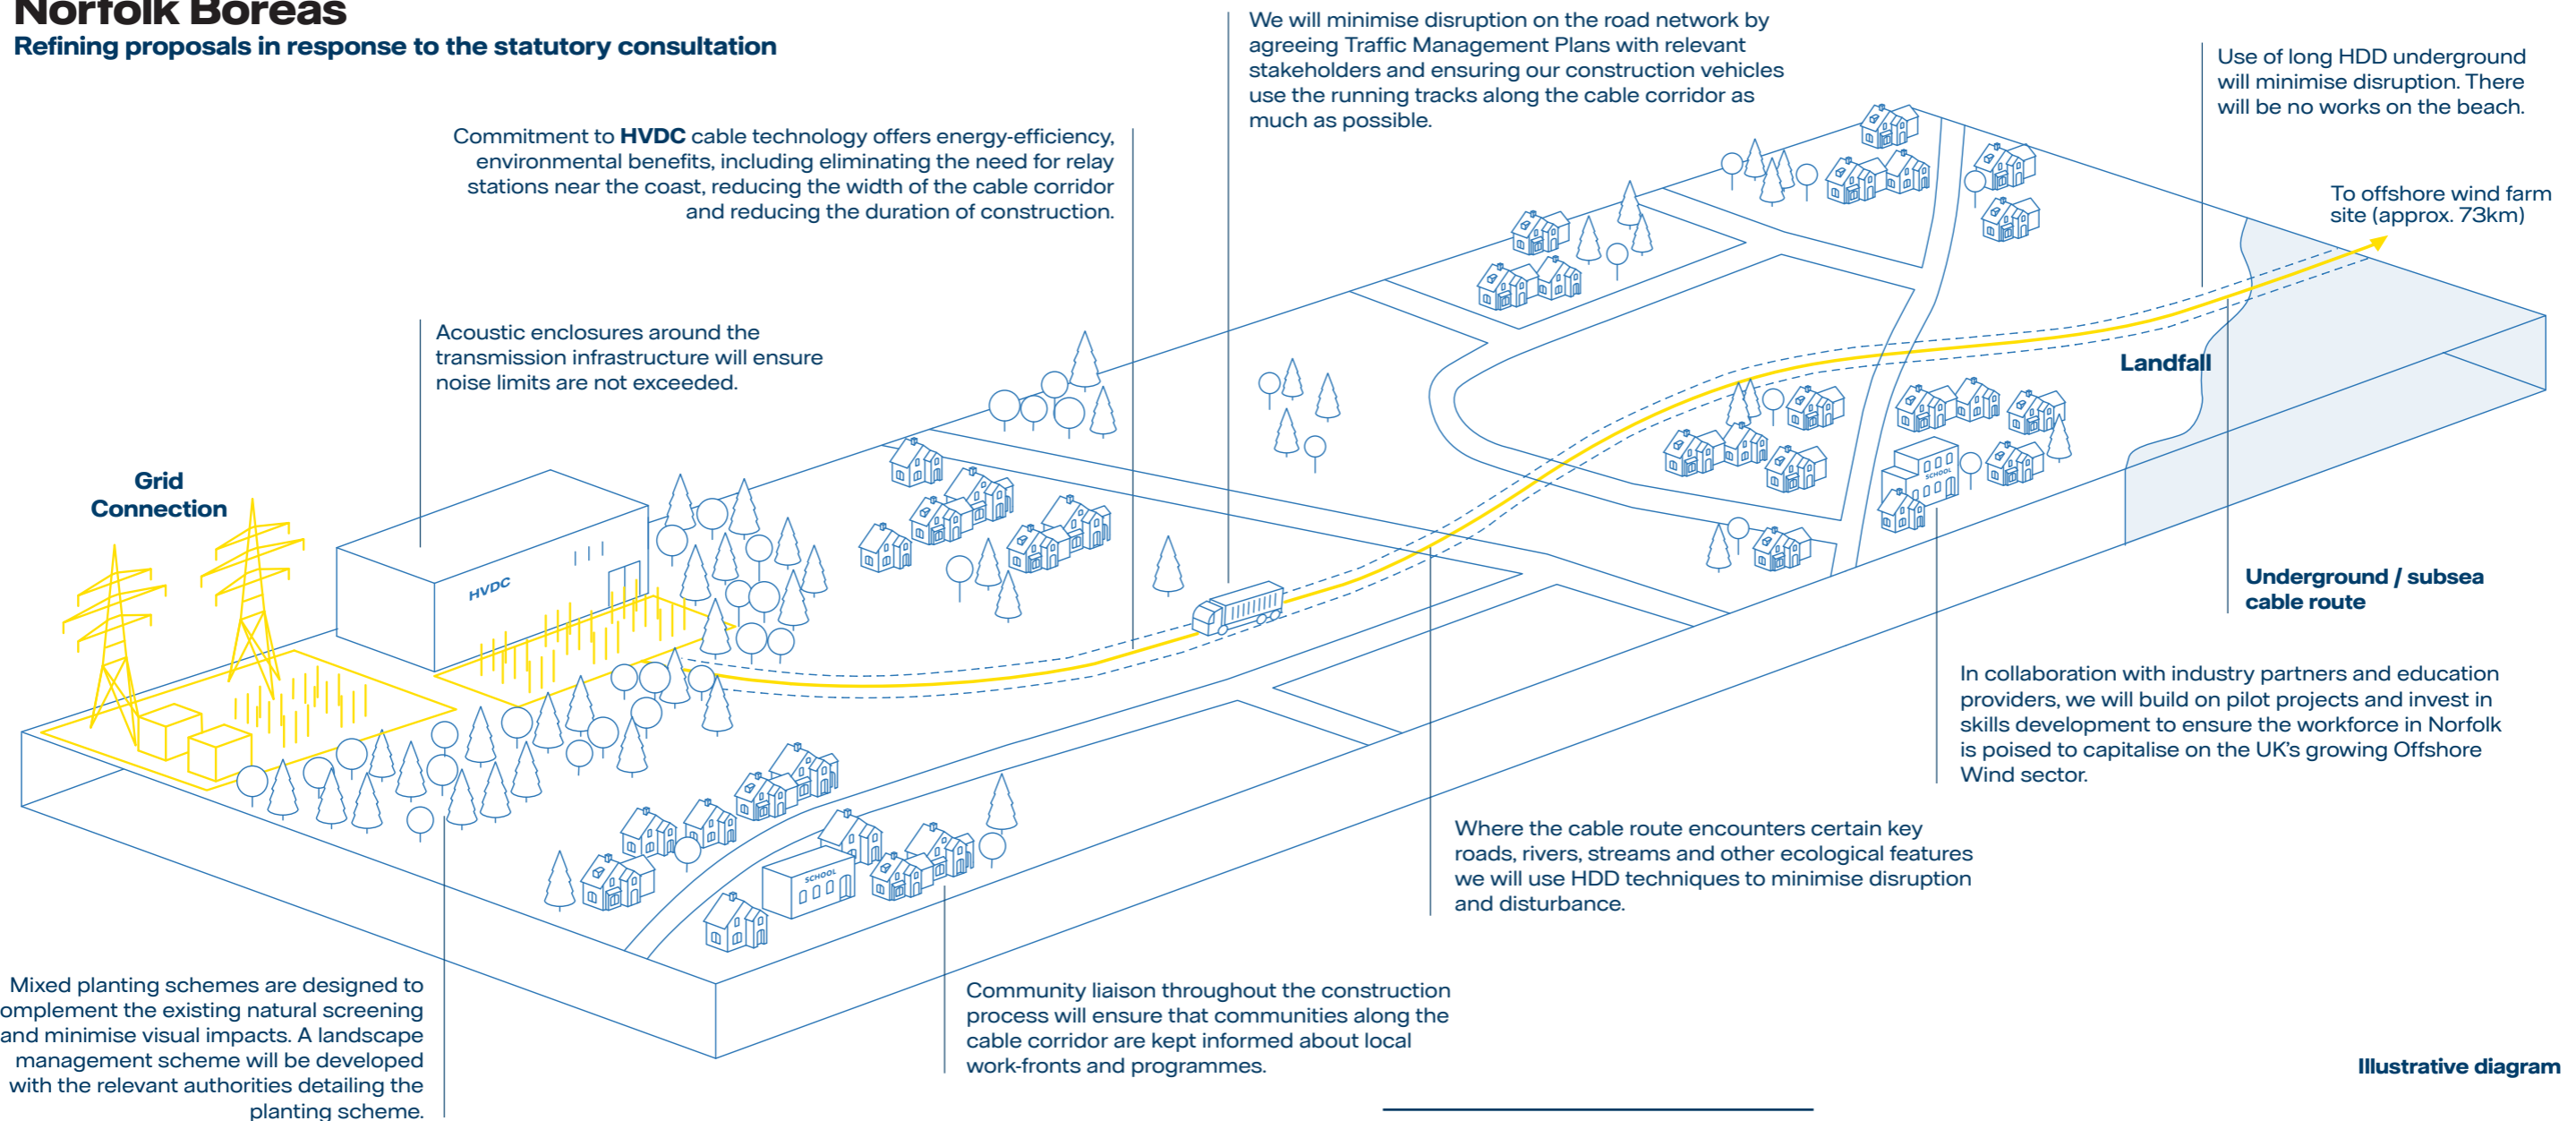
Norfolk Boreas
Refining proposals in response to the statutory consultation

Commitment to HVDC cable technology offers energy-efficiency, environmental benefits, including eliminating the need for relay stations near the coast, reducing the width of the cable corridor and reducing the duration of construction.

We will minimise disruption on the road network by agreeing Traffic Management Plans with relevant stakeholders and ensuring our construction vehicles use the running tracks along the cable corridor as much as possible.

Use of long HDD underground will minimise disruption. There will be no works on the beach.

To offshore wind farm site (approx. 73km)

Acoustic enclosures around the transmission infrastructure will ensure noise limits are not exceeded.

Landfall

Grid Connection

HVDC

SCHOOL

Underground / subsea cable route

In collaboration with industry partners and education providers, we will build on pilot projects and invest in skills development to ensure the workforce in Norfolk is poised to capitalise on the UK's growing Offshore Wind sector.

Where the cable route encounters certain key roads, rivers, streams and other ecological features we will use HDD techniques to minimise disruption and disturbance.

SCHOOL

Mixed planting schemes are designed to omplement the existing natural screening and minimise visual impacts. A landscape management scheme will be developed with the relevant authorities detailing the planting scheme.

Community liaison throughout the construction process will ensure that communities along the cable corridor are kept informed about local work-fronts and programmes.

Illustrative diagram